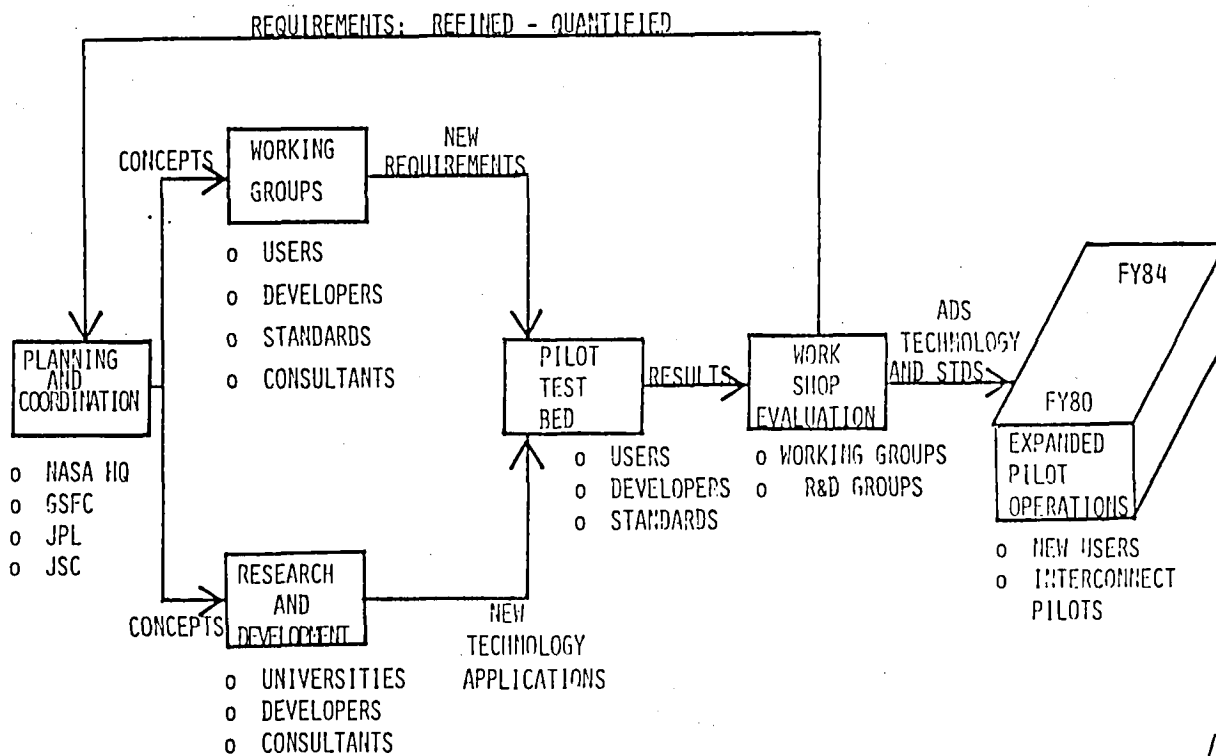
REQUIREMENTS: REFINED - QUANTIFIED

CONCEPTS

WORKING GROUPS

NEW REQUIREMENTS

o USERS
o DEVELOPERS
o STANDARDS
o CONSULTANTS

PLANNING AND COORDINATION

o NASA HQ
o GSFC
o JPL
o JSC

PILOT TEST BED

RESULTS

o USERS
o DEVELOPERS
o STANDARDS

WORK SHOP EVALUATION

o WORKING GROUPS
o R&D GROUPS

ADS TECHNOLOGY AND STDS

FY84

FY80

EXPANDED PILOT OPERATIONS

o NEW USERS
o INTERCONNECT PILOTS

CONCEPTS

RESEARCH AND DEVELOPMENT

o UNIVERSITIES
o DEVELOPERS
o CONSULTANTS

NEW TECHNOLOGY APPLICATIONS